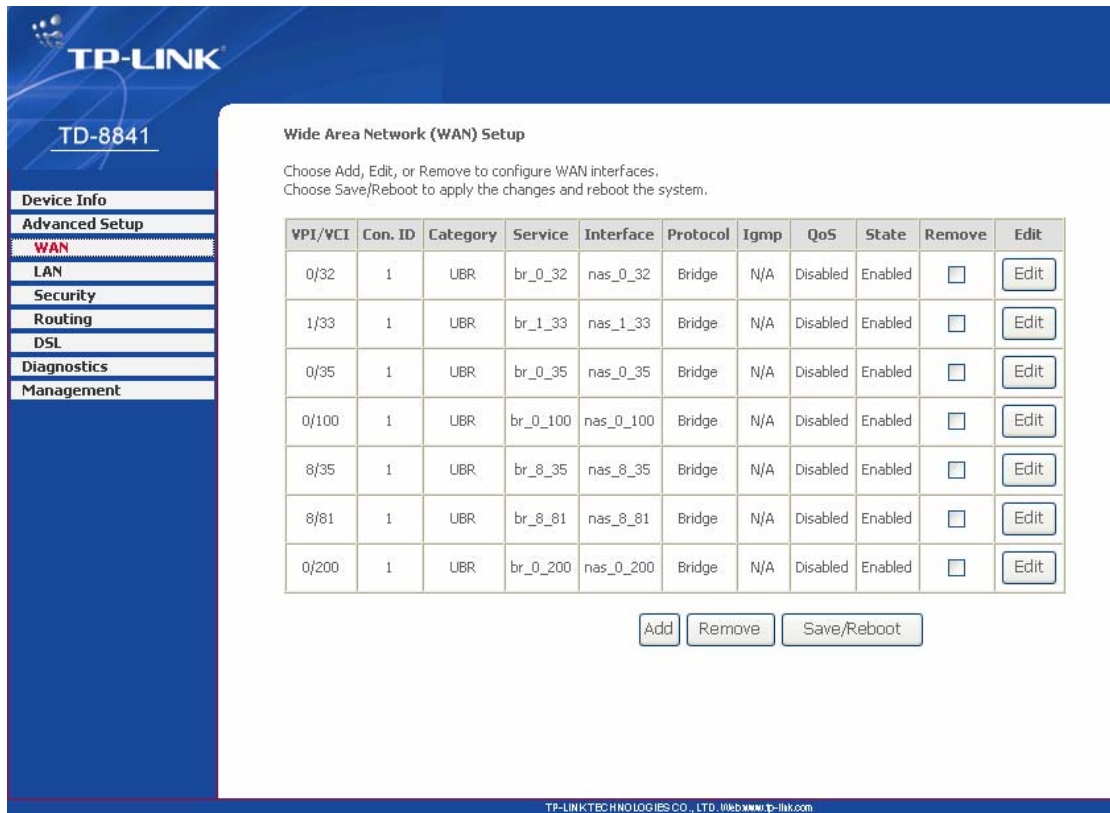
TP-LINK

TD-8841

Device Info
Advanced Setup
WAN
LAN
Security
Routing
DSL
Diagnostics
Management

Wide Area Network (WAN) Setup

Choose Add, Edit, or Remove to configure WAN interfaces.
Choose Save/Reboot to apply the changes and reboot the system.

| VPI/VCI | Con. ID | Category | Service | Interface | Protocol | Igmp | QoS | State | Remove | Edit |
|---|---|---|---|---|---|---|---|---|---|---|
| 0/32 | 1 | UBR | br_0_32 | nas_0_32 | Bridge | N/A | Disabled | Enabled | | Edit |
| 1/33 | 1 | UBR | br_1_33 | nas_1_33 | Bridge | N/A | Disabled | Enabled | | Edit |
| 0/35 | 1 | UBR | br_0_35 | nas_0_35 | Bridge | N/A | Disabled | Enabled | | Edit |
| 0/100 | 1 | UBR | br_0_100 | nas_0_100 | Bridge | N/A | Disabled | Enabled | | Edit |
| 8/35 | 1 | UBR | br_8_35 | nas_8_35 | Bridge | N/A | Disabled | Enabled | | Edit |
| 8/81 | 1 | UBR | br_8_81 | nas_8_81 | Bridge | N/A | Disabled | Enabled | | Edit |
| 0/200 | 1 | UBR | br_0_200 | nas_0_200 | Bridge | N/A | Disabled | Enabled | | Edit |

Add Remove Save/Reboot

TP-LINK TECHNOLOGIES CO., LTD. Web:www.tp-link.com